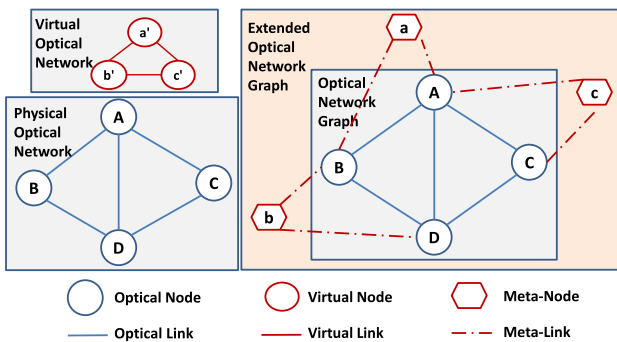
Virtual Optical Network

a'

b'

c'

Physical Optical Network

A

B

C

D

Extended Optical Network Graph

a

Optical Network Graph

A

c

B

C

b

D

Optical Node

Virtual Node

Meta-Node

Optical Link

Virtual Link

Meta-Link